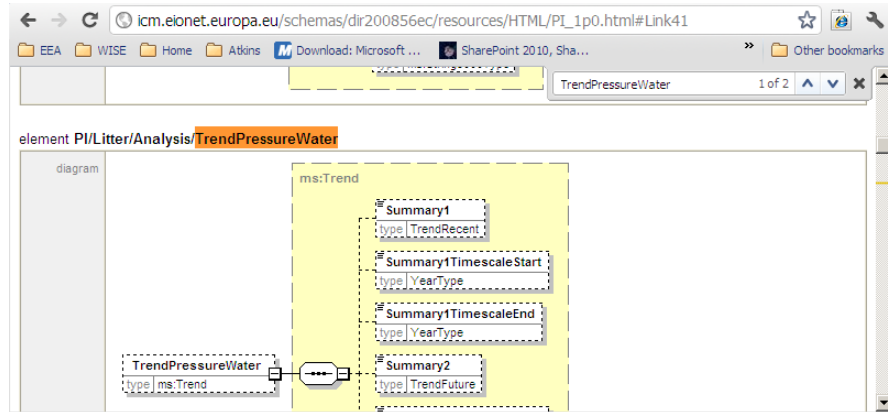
icm.eionet.europa.eu/schemas/dir200856ec/resources/HTML/PI_1p0.html#Link41

EEA WISE Home Atkins Download: Microsoft ... SharePoint 2010, Sha... » Other bookmarks

TrendPressureWater 1 of 2

element PI/Litter/Analysis/TrendPressureWater

diagram

ms:Trend

Summary1
type TrendRecent

Summary1TimescaleStart
type YearType

Summary1TimescaleEnd
type YearType

TrendPressureWater
type ms:Trend

Summary2
type TrendFuture